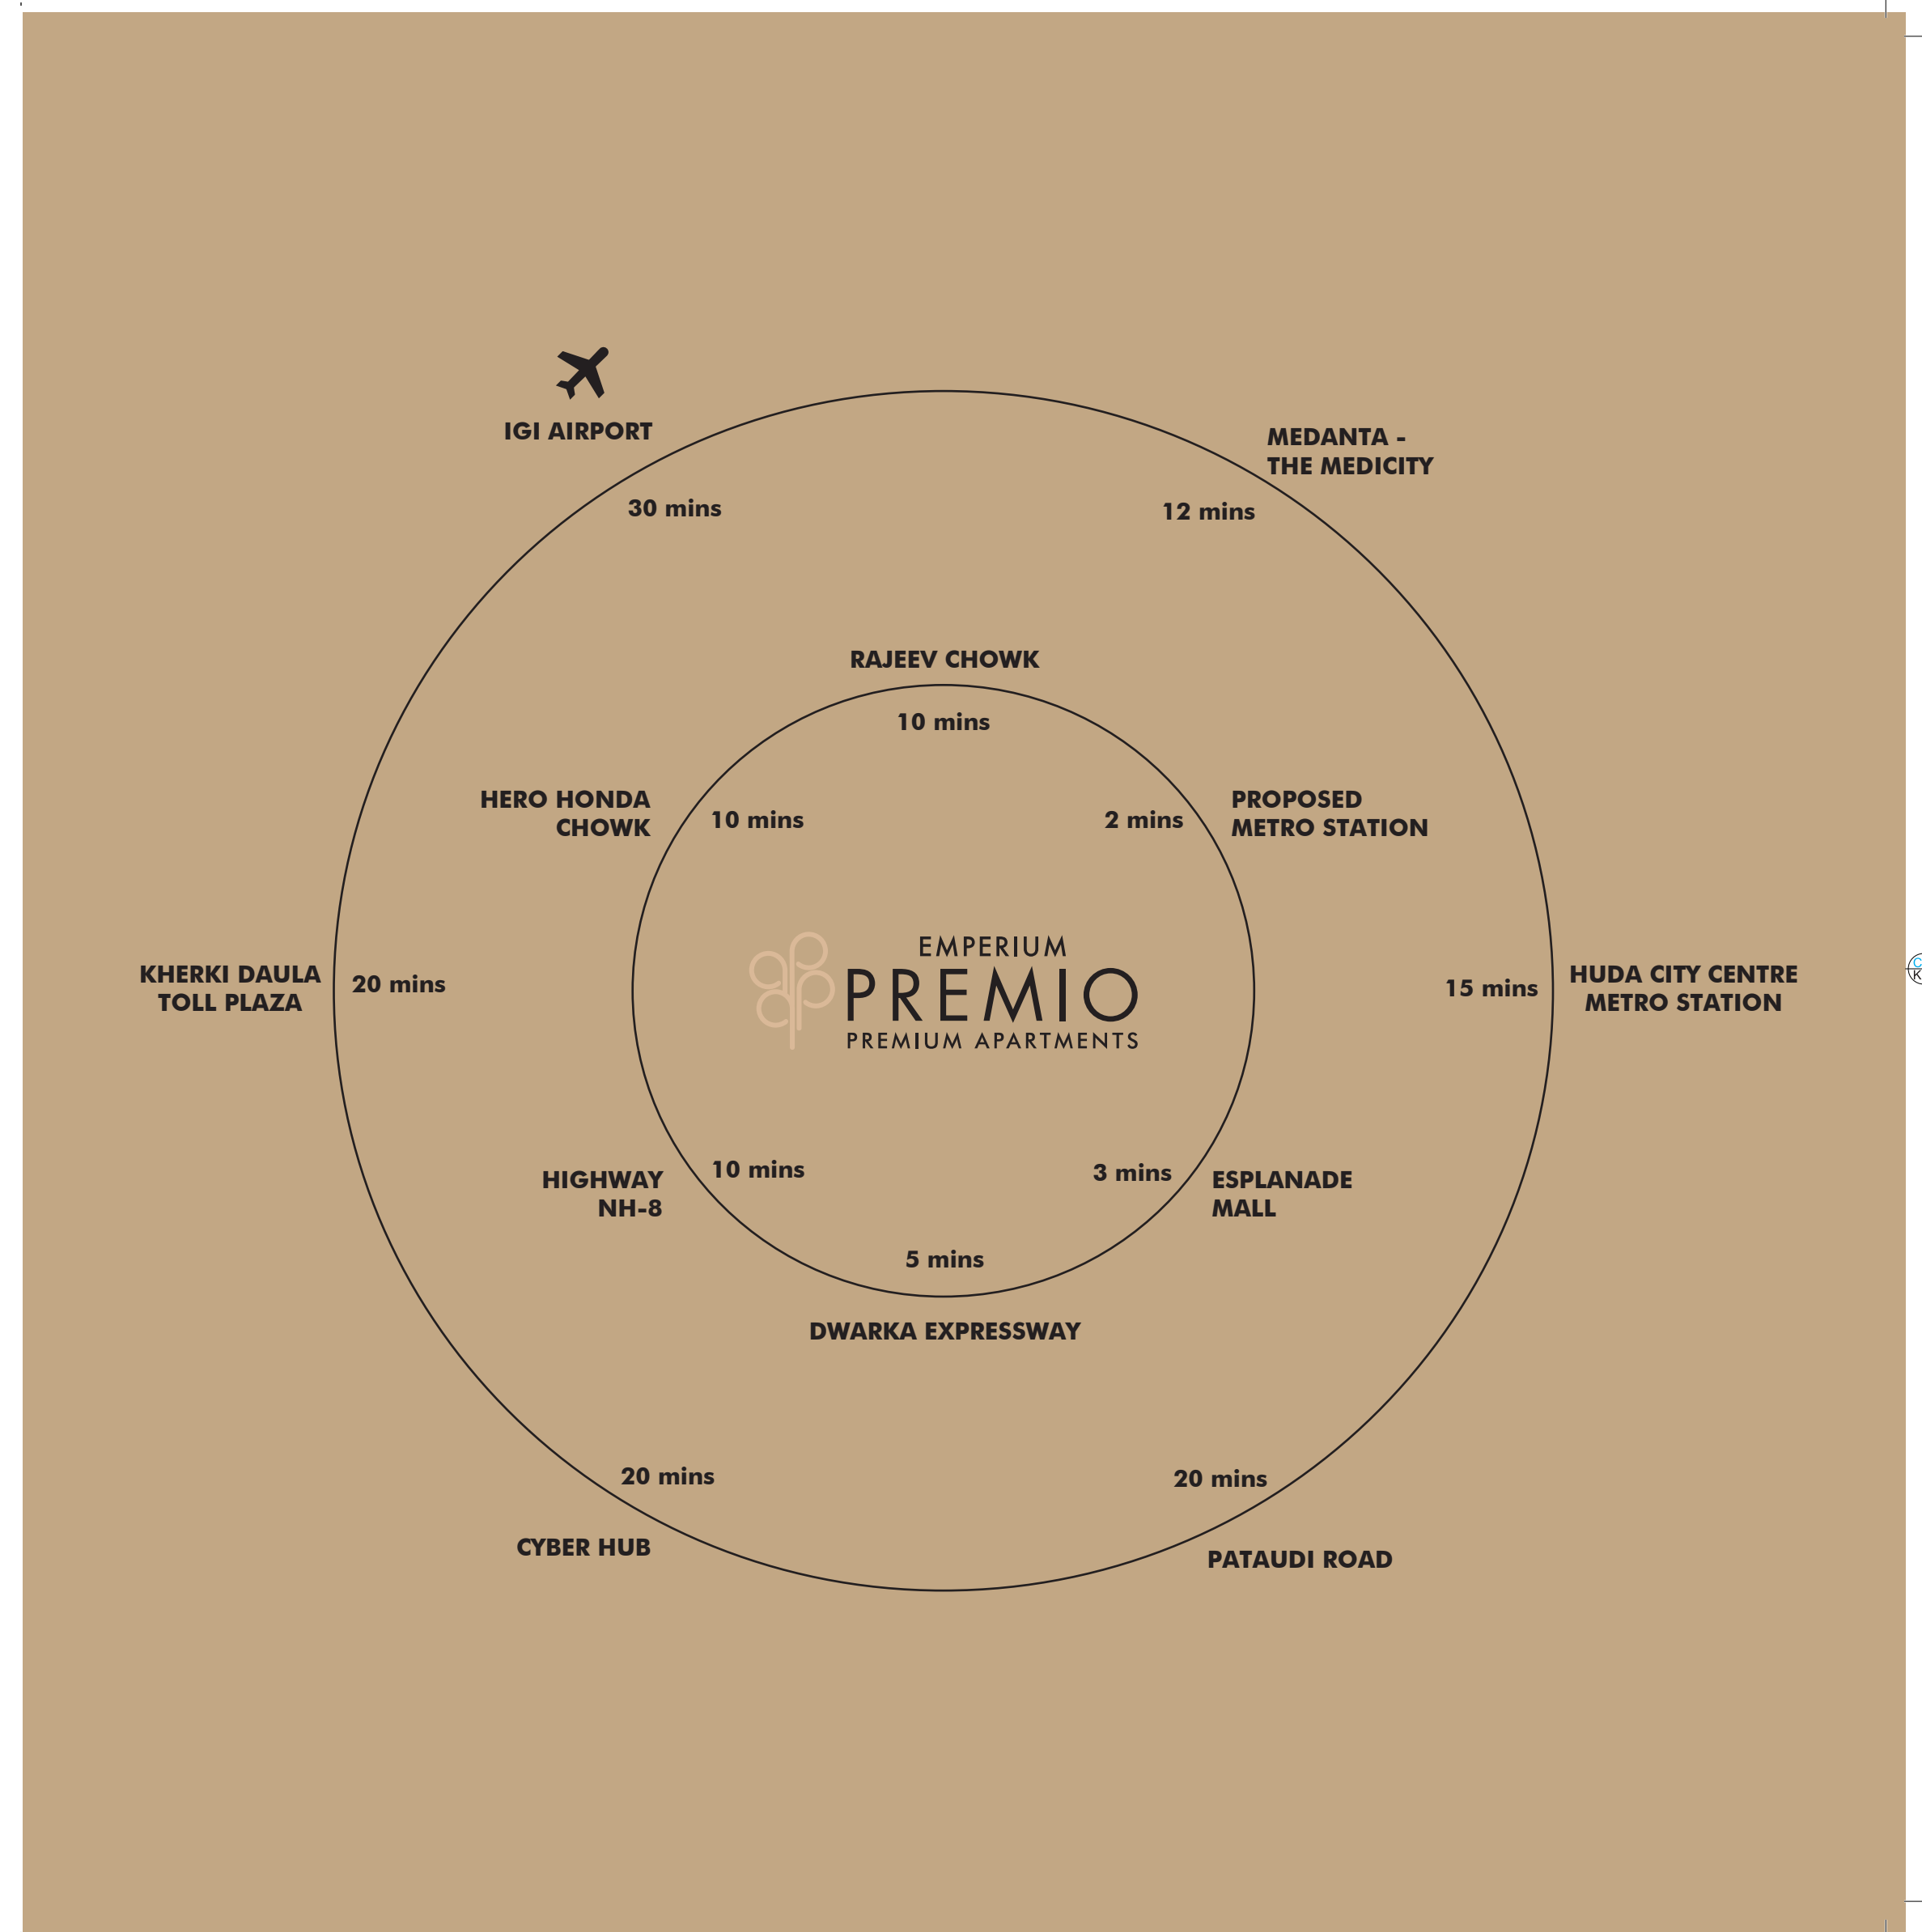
IGI AIRPORT

30 mins

MEDANTA - THE MEDICITY

12 mins

RAJEEV CHOWK

10 mins

HERO HONDA CHOWK

10 mins

2 mins

PROPOSED METRO STATION

EMPERIUM PREMIO PREMIUM APARTMENTS

KHERKI DAULA TOLL PLAZA

20 mins

15 mins

HUDA CITY CENTRE METRO STATION

HIGHWAY NH-8

10 mins

3 mins

ESPLANADE MALL

5 mins

DWARKA EXPRESSWAY

20 mins

CYBER HUB

20 mins

PATAUDI ROAD